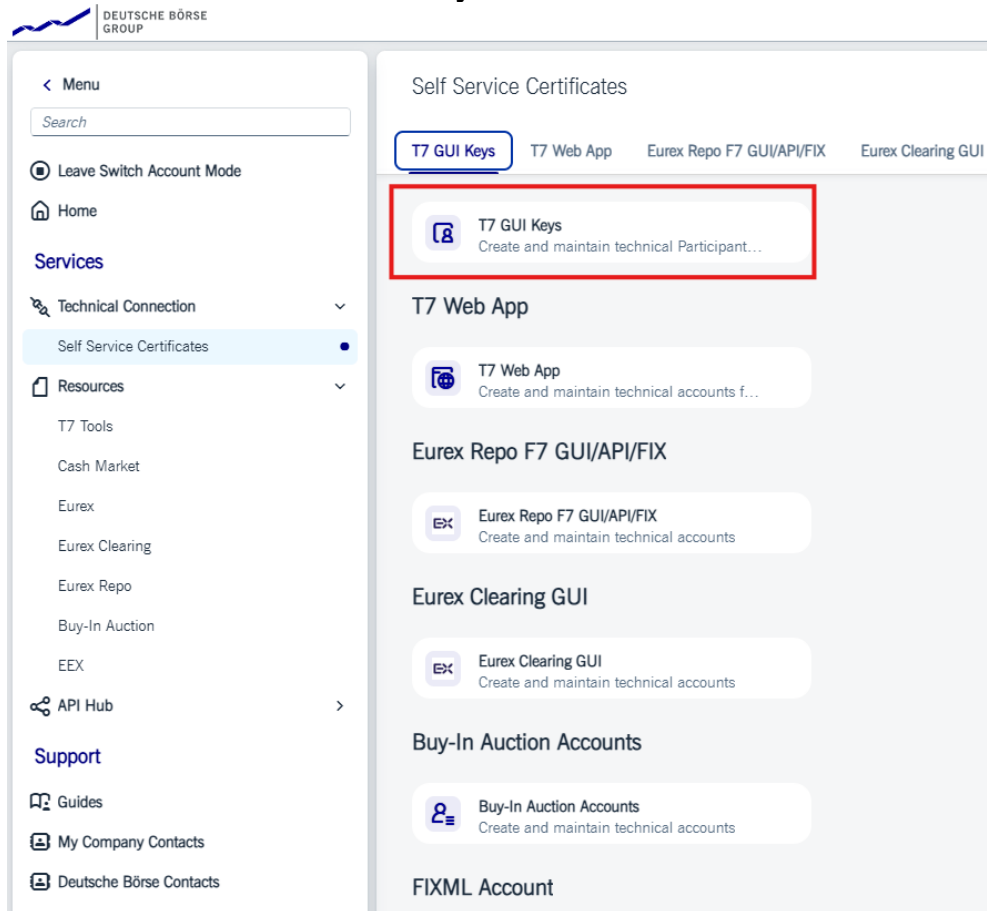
DEUTSCHE BÖRSE
GROUP

< Menu

Search

Leave Switch Account Mode

Home

Services

Technical Connection

Self Service Certificates

Resources

T7 Tools

Cash Market

Eurex

Eurex Clearing

Eurex Repo

Buy-In Auction

EEX

API Hub

Support

Guides

My Company Contacts

Deutsche Börse Contacts

Self Service Certificates

T7 GUI Keys | T7 Web App | Eurex Repo F7 GUI/API/FIX | Eurex Clearing GUI

T7 GUI Keys
Create and maintain technical Participant...

T7 Web App

T7 Web App
Create and maintain technical accounts f...

Eurex Repo F7 GUI/API/FIX

EX
Eurex Repo F7 GUI/API/FIX
Create and maintain technical accounts

Eurex Clearing GUI

EX
Eurex Clearing GUI
Create and maintain technical accounts

Buy-In Auction Accounts

Buy-In Auction Accounts
Create and maintain technical accounts

FIXML Account